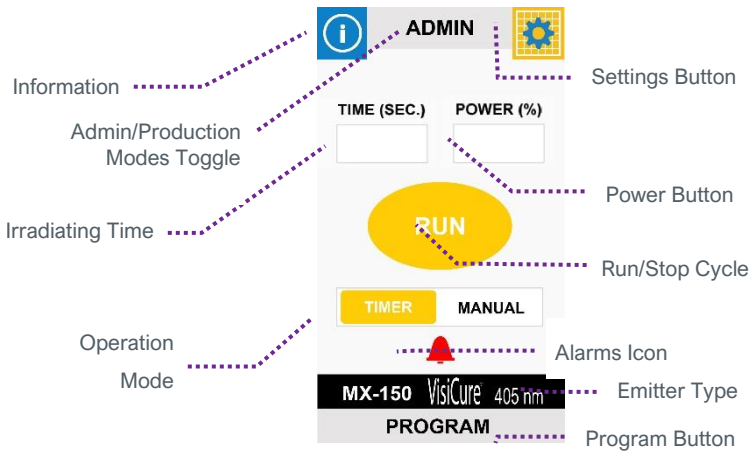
ADMIN

Information

Settings Button

Admin/Production Modes Toggle

TIME (SEC.)

POWER (%)

Power Button

Irradiating Time

RUN

Run/Stop Cycle

TIMER

MANUAL

Operation Mode

Alarms Icon

MX-150 VisiCure 405 nm

Emitter Type

PROGRAM

Program Button